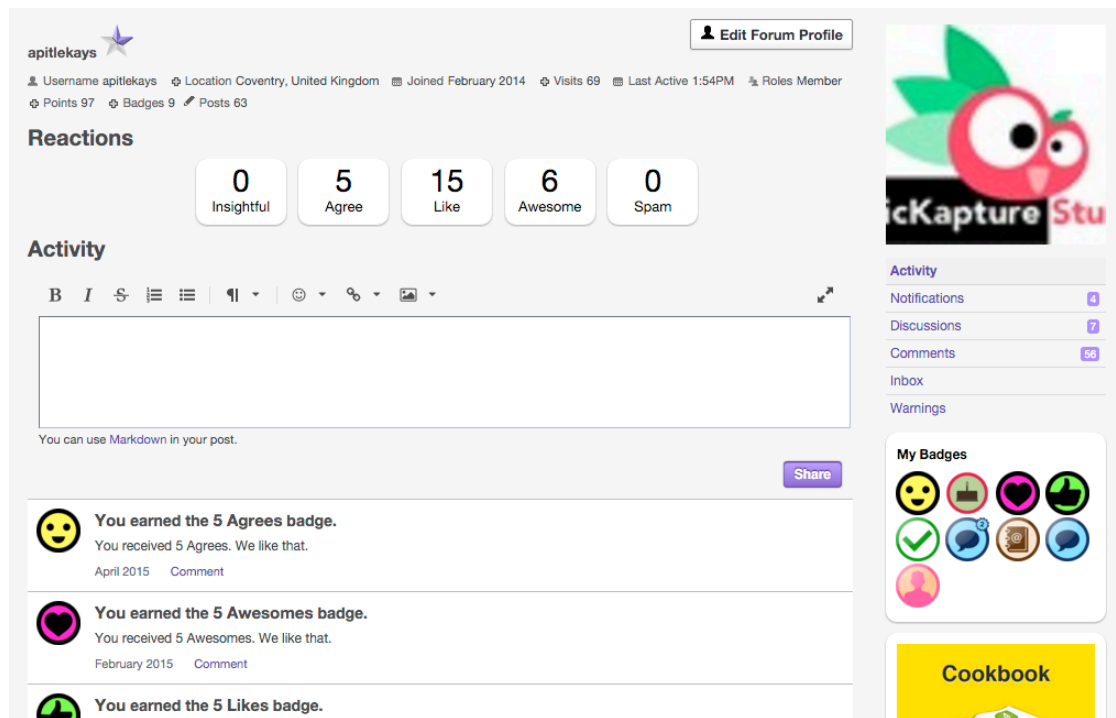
apitlekays

Edit Forum Profile

Username apitlekays Location Coventry, United Kingdom Joined February 2014 Visits 69 Last Active 1:54PM Roles Member Points 97 Badges 9 Posts 63

Reactions

| 0 | 5 | 15 | 6 | 0 |
|---|---|---|---|---|
| Insightful | Agree | Like | Awesome | Spam |

Activity

B I S ¶

You can use Markdown in your post.

Share

You earned the 5 Agrees badge.
You received 5 Agrees. We like that.
April 2015 Comment

You earned the 5 Awesomes badge.
You received 5 Awesomes. We like that.
February 2015 Comment

You earned the 5 Likes badge.

icKapture Stu

Activity
Notifications 4
Discussions 7
Comments 56
Inbox
Warnings

My Badges

2

Cookbook